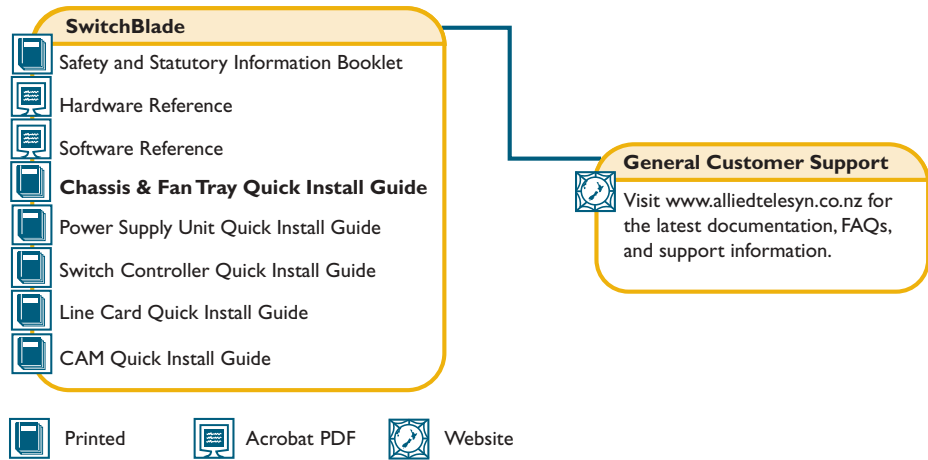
SwitchBlade

Safety and Statutory Information Booklet

Hardware Reference

Software Reference

Chassis & Fan Tray Quick Install Guide

Power Supply Unit Quick Install Guide

Switch Controller Quick Install Guide

Line Card Quick Install Guide

CAM Quick Install Guide

General Customer Support

Visit www.alliedtelesyn.co.nz for the latest documentation, FAQs, and support information.

Printed

Acrobat PDF

Website